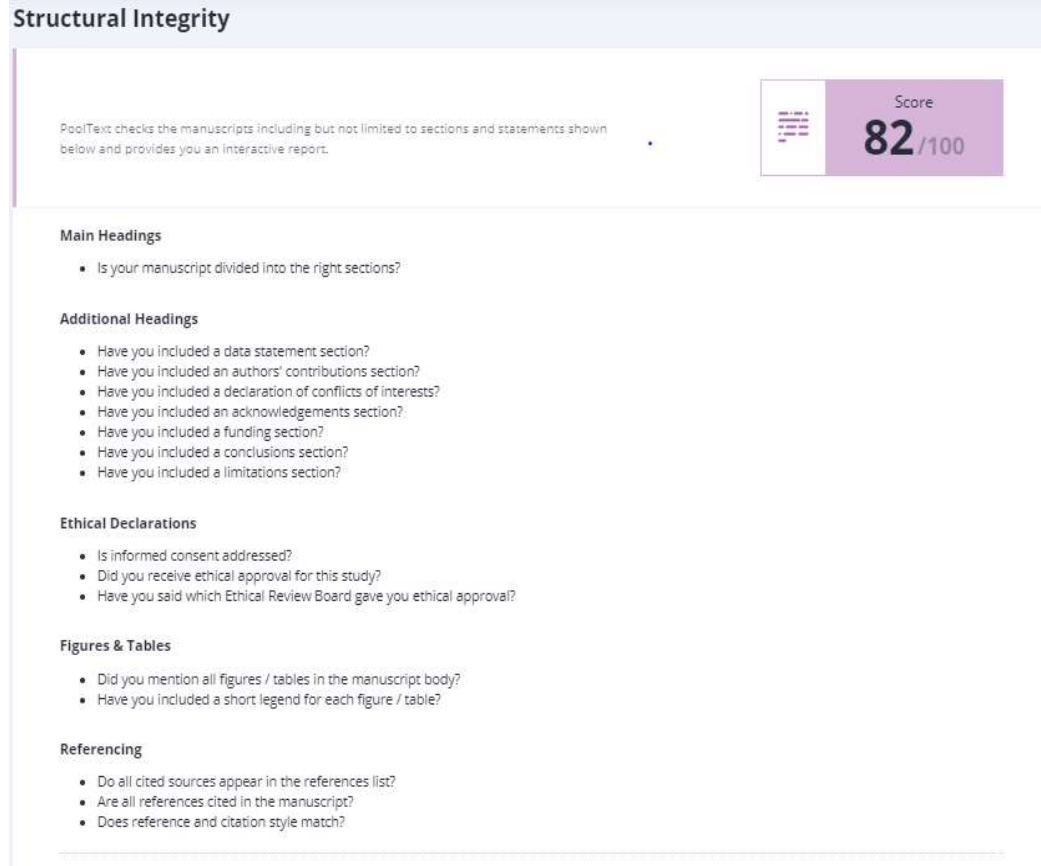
Structural Integrity

PoolText checks the manuscripts including but not limited to sections and statements shown below and provides you an interactive report.

Score
82/100

Main Headings

- Is your manuscript divided into the right sections?

Additional Headings

- Have you included a data statement section?
- Have you included an authors' contributions section?
- Have you included a declaration of conflicts of interests?
- Have you included an acknowledgements section?
- Have you included a funding section?
- Have you included a conclusions section?
- Have you included a limitations section?

Ethical Declarations

- Is informed consent addressed?
- Did you receive ethical approval for this study?
- Have you said which Ethical Review Board gave you ethical approval?

Figures & Tables

- Did you mention all figures / tables in the manuscript body?
- Have you included a short legend for each figure / table?

Referencing

- Do all cited sources appear in the references list?
- Are all references cited in the manuscript?
- Does reference and citation style match?